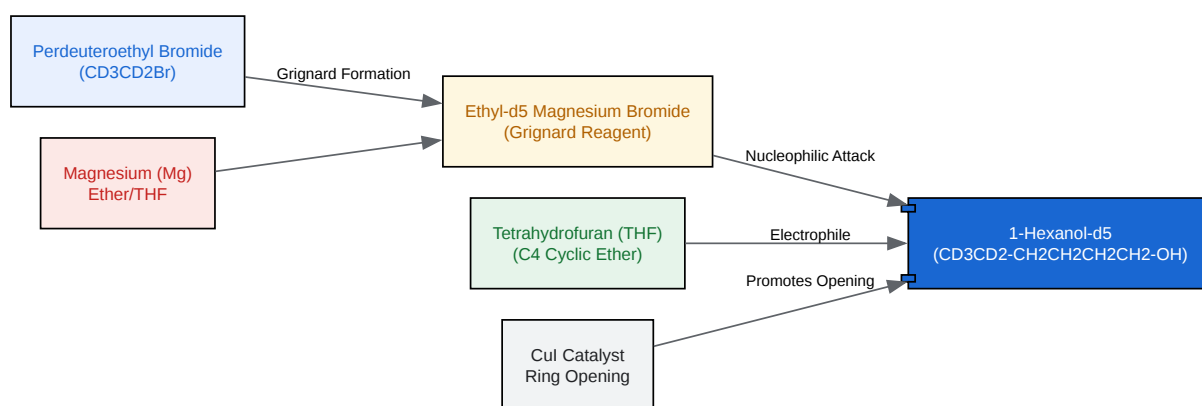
Perdeuteroethyl Bromide
(CD3CD2Br)

Grignard Formation

Magnesium (Mg)
Ether/THF

Ethyl-d5 Magnesium Bromide
(Grignard Reagent)

Nucleophilic Attack

Tetrahydrofuran (THF)
(C4 Cyclic Ether)

Electrophile

1-Hexanol-d5
(CD3CD2-CH2CH2CH2CH2-OH)

Promotes Opening

CuI Catalyst
Ring Opening